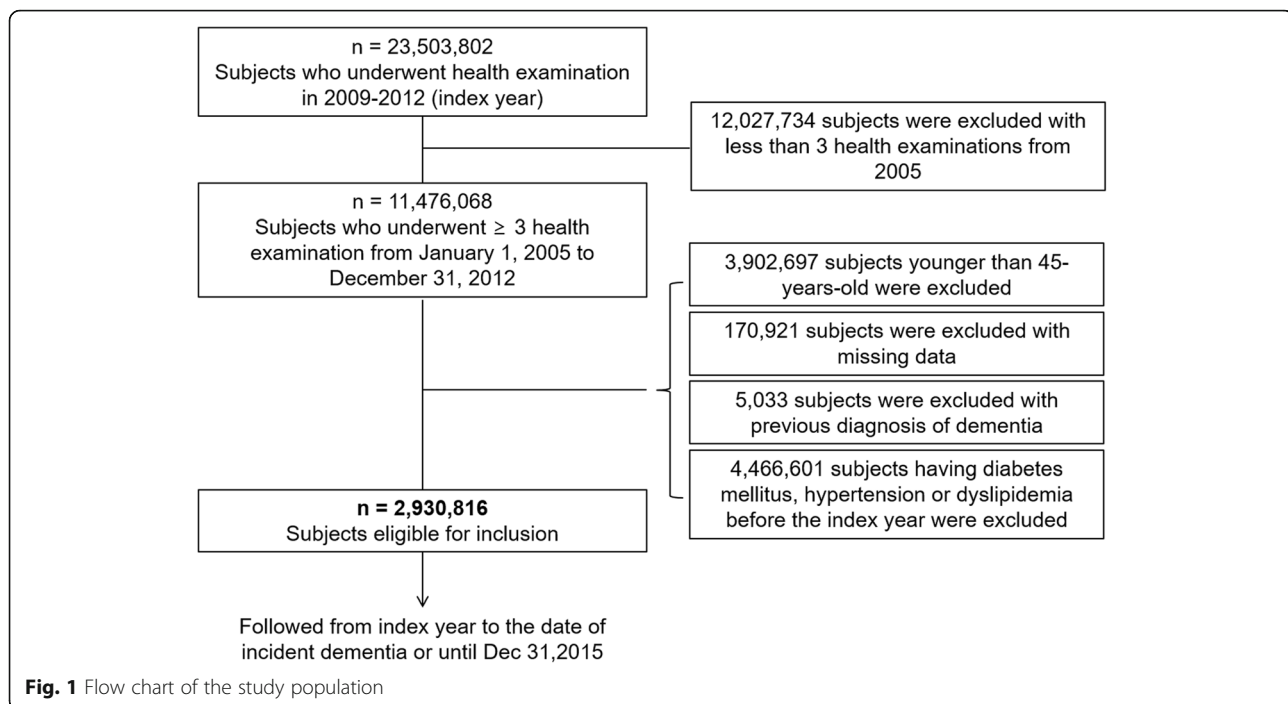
n = 23,503,802
Subjects who underwent health examination in 2009-2012 (index year)

12,027,734 subjects were excluded with less than 3 health examinations from 2005

n = 11,476,068
Subjects who underwent ≥ 3 health examination from January 1, 2005 to December 31, 2012

3,902,697 subjects younger than 45-years-old were excluded

170,921 subjects were excluded with missing data

5,033 subjects were excluded with previous diagnosis of dementia

4,466,601 subjects having diabetes mellitus, hypertension or dyslipidemia before the index year were excluded

**n = 2,930,816**
Subjects eligible for inclusion

Followed from index year to the date of incident dementia or until Dec 31,2015

**Fig. 1** Flow chart of the study population